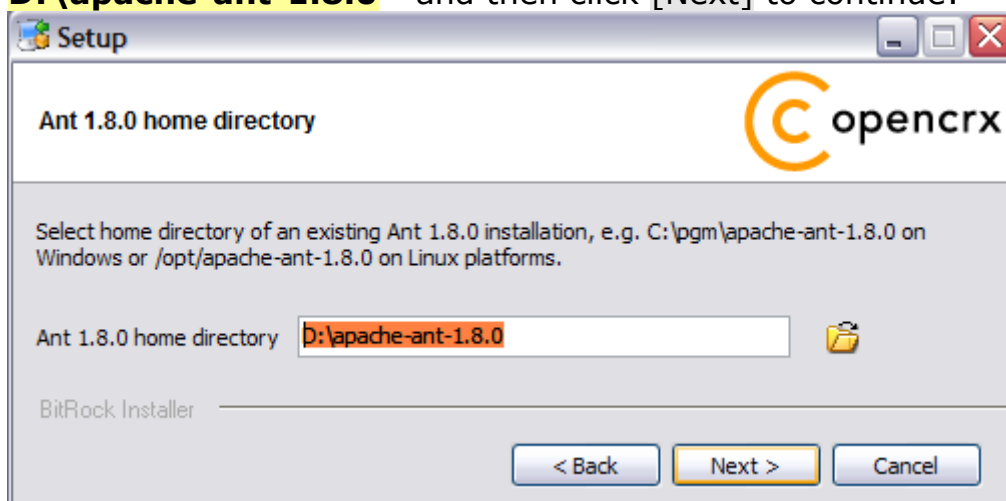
Setup

Ant 1.8.0 home directory

opencrx

Select home directory of an existing Ant 1.8.0 installation, e.g. C:\pgm\apache-ant-1.8.0 on Windows or /opt/apache-ant-1.8.0 on Linux platforms.

Ant 1.8.0 home directory D:\apache-ant-1.8.0

BitRock Installer

< Back Next > Cancel